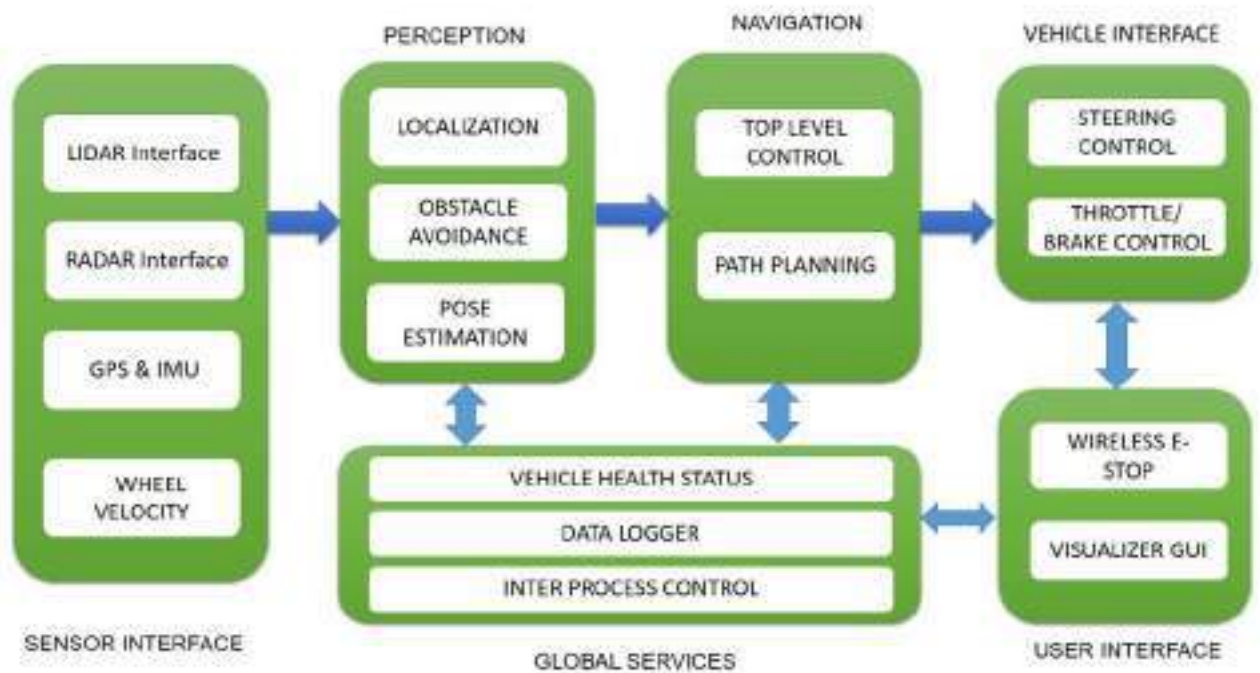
PERCEPTION

NAVIGATION

VEHICLE INTERFACE

LIDAR Interface

RADAR Interface

GPS & IMU

WHEEL VELOCITY

LOCALIZATION

OBSTACLE AVOIDANCE

POSE ESTIMATION

TOP LEVEL CONTROL

PATH PLANNING

STEERING CONTROL

THROTTLE/ BRAKE CONTROL

VEHICLE HEALTH STATUS

DATA LOGGER

INTER PROCESS CONTROL

WIRELESS E-STOP

VISUALIZER GUI

SENSOR INTERFACE

GLOBAL SERVICES

USER INTERFACE